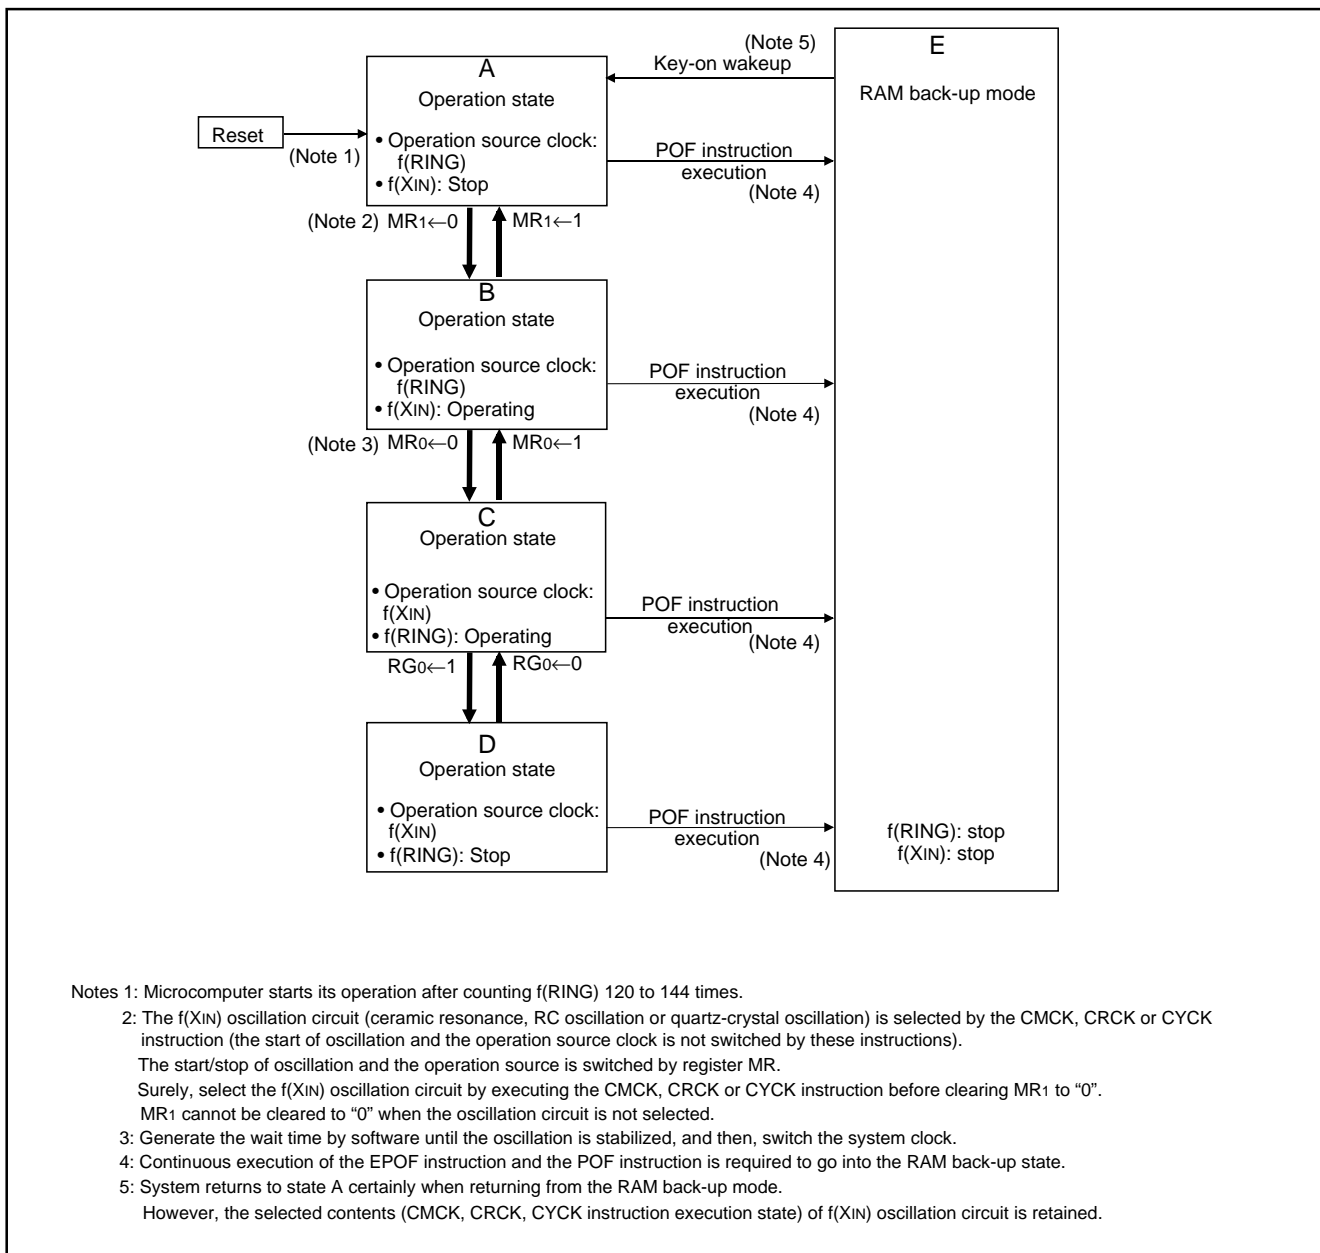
A
Operation state

Reset

(Note 1)

• Operation source clock: f(RING)
• f($X_{IN}$): Stop

(Note 5)
Key-on wakeup

E
RAM back-up mode

POF instruction execution
(Note 4)

(Note 2) $MR_1 \leftarrow 0$

$MR_1 \leftarrow 1$

B
Operation state

• Operation source clock: f(RING)
• f($X_{IN}$): Operating

POF instruction execution
(Note 4)

(Note 3) $MR_0 \leftarrow 0$

$MR_0 \leftarrow 1$

C
Operation state

• Operation source clock: f($X_{IN}$)
• f(RING): Operating

POF instruction execution
(Note 4)

$RG_0 \leftarrow 1$

$RG_0 \leftarrow 0$

D
Operation state

• Operation source clock: f($X_{IN}$)
• f(RING): Stop

POF instruction execution
(Note 4)

f(RING): stop
f($X_{IN}$): stop

Notes 1: Microcomputer starts its operation after counting f(RING) 120 to 144 times.
2: The f($X_{IN}$) oscillation circuit (ceramic resonance, RC oscillation or quartz-crystal oscillation) is selected by the CMCK, CRCK or CYCK instruction (the start of oscillation and the operation source clock is not switched by these instructions).
The start/stop of oscillation and the operation source is switched by register MR.
Surely, select the f($X_{IN}$) oscillation circuit by executing the CMCK, CRCK or CYCK instruction before clearing $MR_1$ to “0”.
$MR_1$ cannot be cleared to “0” when the oscillation circuit is not selected.
3: Generate the wait time by software until the oscillation is stabilized, and then, switch the system clock.
4: Continuous execution of the EPOF instruction and the POF instruction is required to go into the RAM back-up state.
5: System returns to state A certainly when returning from the RAM back-up mode.
However, the selected contents (CMCK, CRCK, CYCK instruction execution state) of f($X_{IN}$) oscillation circuit is retained.